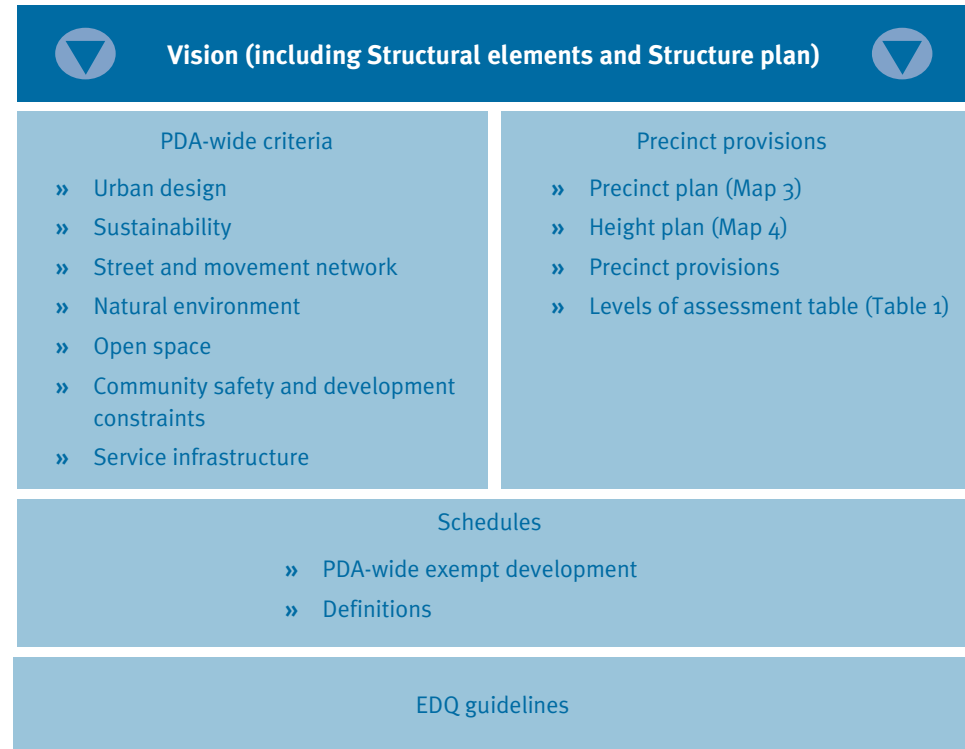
Vision (including Structural elements and Structure plan)

PDA-wide criteria

» Urban design
» Sustainability
» Street and movement network
» Natural environment
» Open space
» Community safety and development constraints
» Service infrastructure

Precinct provisions

» Precinct plan (Map 3)
» Height plan (Map 4)
» Precinct provisions
» Levels of assessment table (Table 1)

Schedules

» PDA-wide exempt development
» Definitions

EDQ guidelines